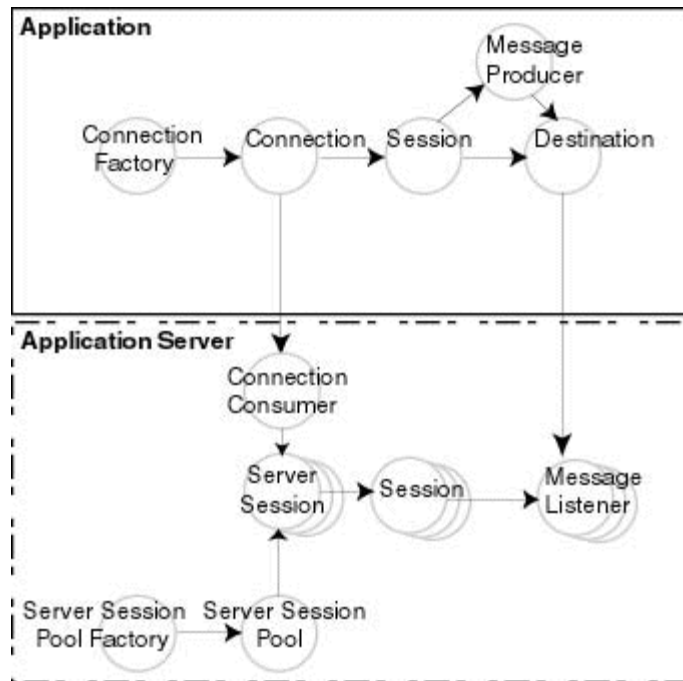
Application

Message Producer

Connection Factory

Connection

Session

Destination

Application Server

Connection Consumer

Server Session

Session

Message Listener

Server Session Pool Factory

Server Session Pool